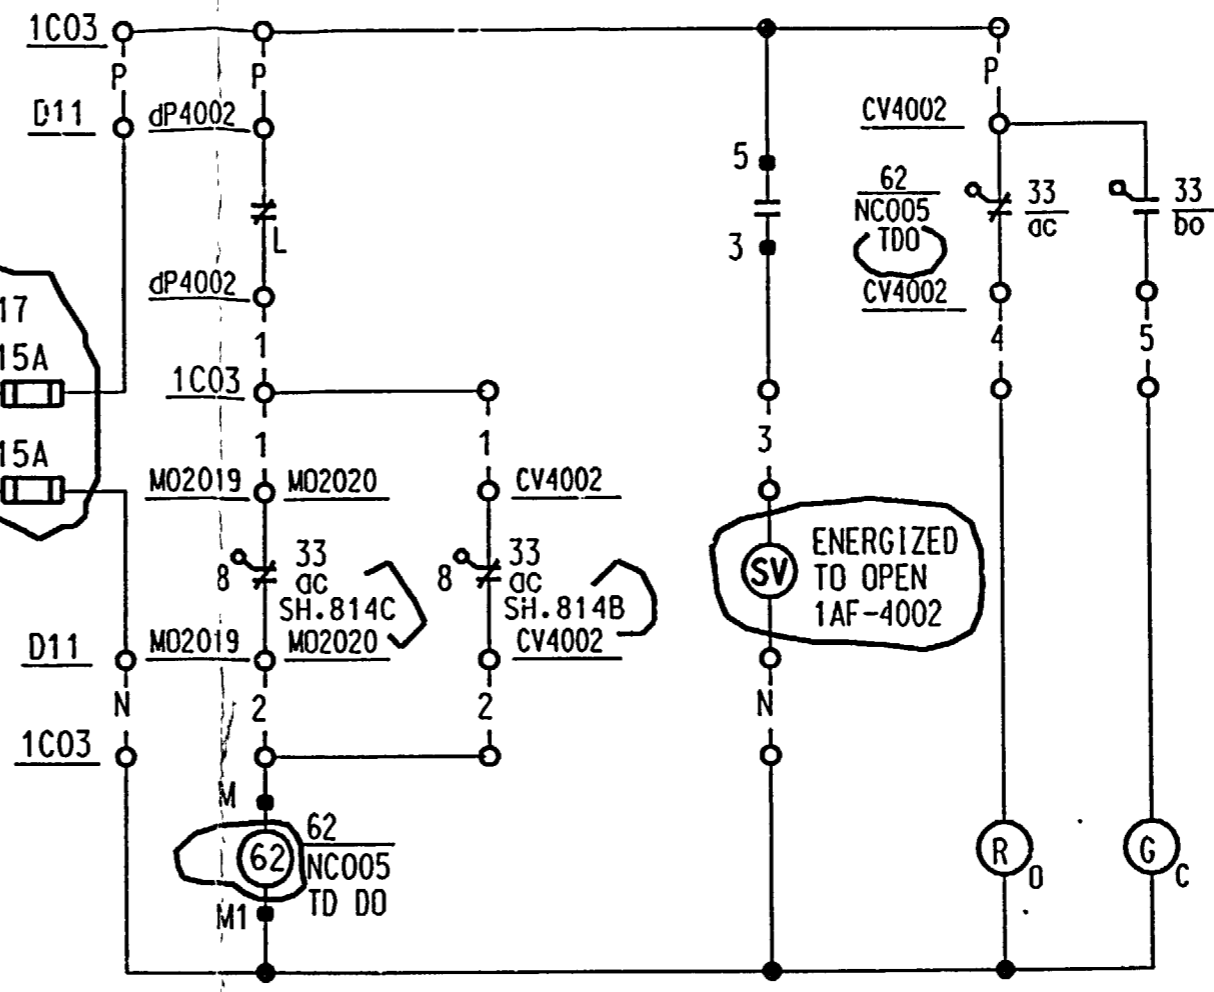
1C03
P
P
P
D11
dP4002
CV4002
5
62
NC005
TDO
CV4002
33
ac
33
bo
L
3
dP4002
17
15A
1
4
5
1C03
15A
1
3
1
M02019
M02020
CV4002
8
33
ac
SH.814C
8
33
ac
SH.814B
SV
ENERGIZED TO OPEN 1AF-4002
D11
M02019
M02020
CV4002
N
2
2
N
1C03
M
62
62
NC005
TD DO
M1
R
O
G
C